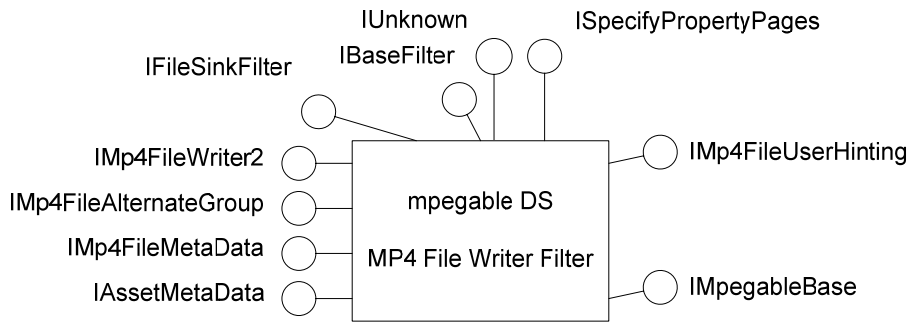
IUnknown

ISpecifyPropertyPages

IBaseFilter

IFileSinkFilter

IMp4FileWriter2

IMp4FileUserHinting

IMp4FileAlternateGroup

mpegable DS

IMp4FileMetaData

MP4 File Writer Filter

IAssetMetaData

IMpegableBase